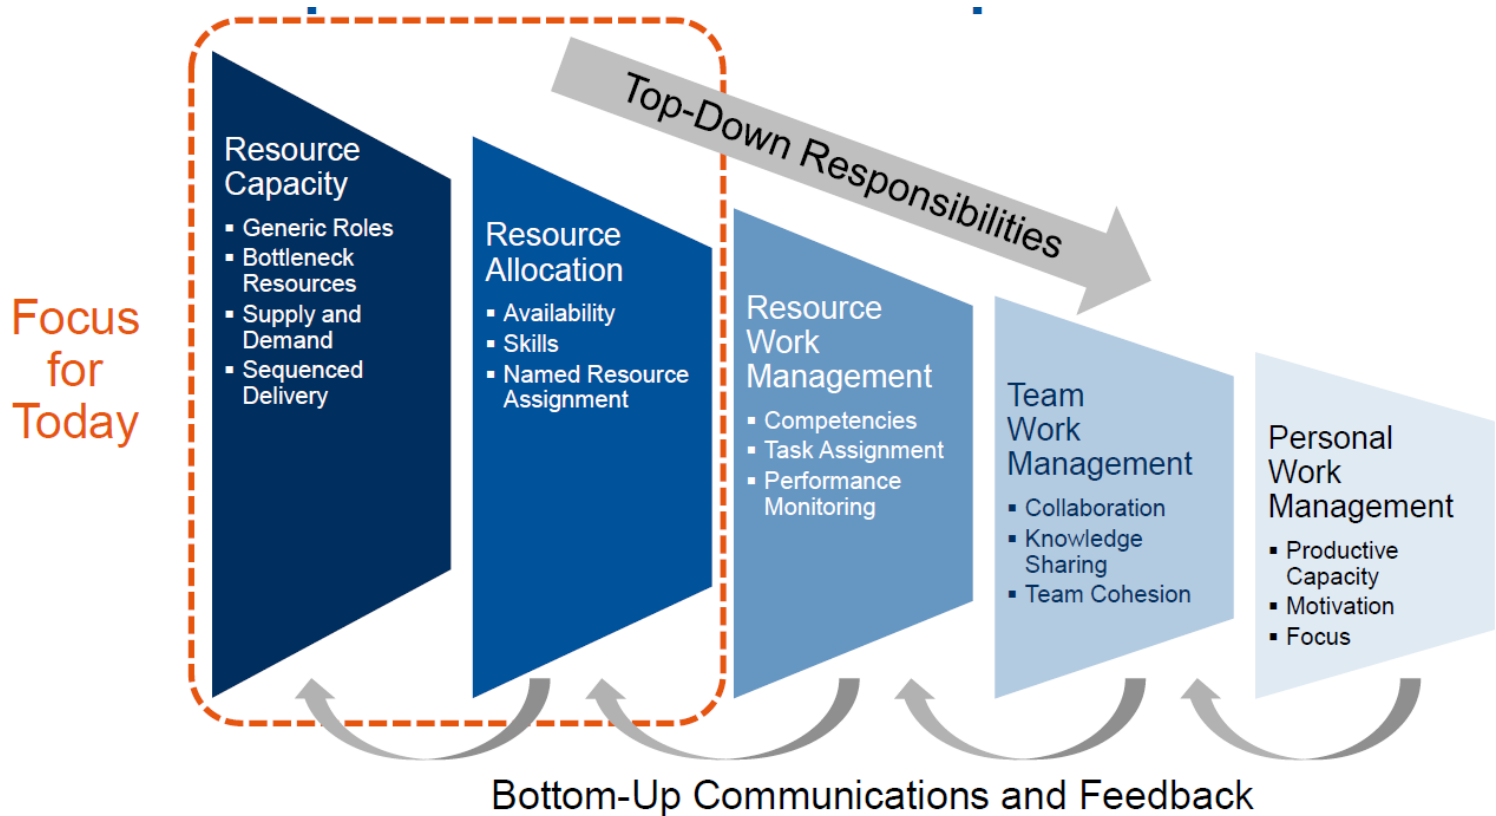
Focus for Today

Resource Capacity
▪ Generic Roles
▪ Bottleneck Resources
▪ Supply and Demand
▪ Sequenced Delivery

Resource Allocation
▪ Availability
▪ Skills
▪ Named Resource Assignment

Top-Down Responsibilities

Resource Work Management
▪ Competencies
▪ Task Assignment
▪ Performance Monitoring

Team Work Management
▪ Collaboration
▪ Knowledge Sharing
▪ Team Cohesion

Personal Work Management
▪ Productive Capacity
▪ Motivation
▪ Focus

Bottom-Up Communications and Feedback